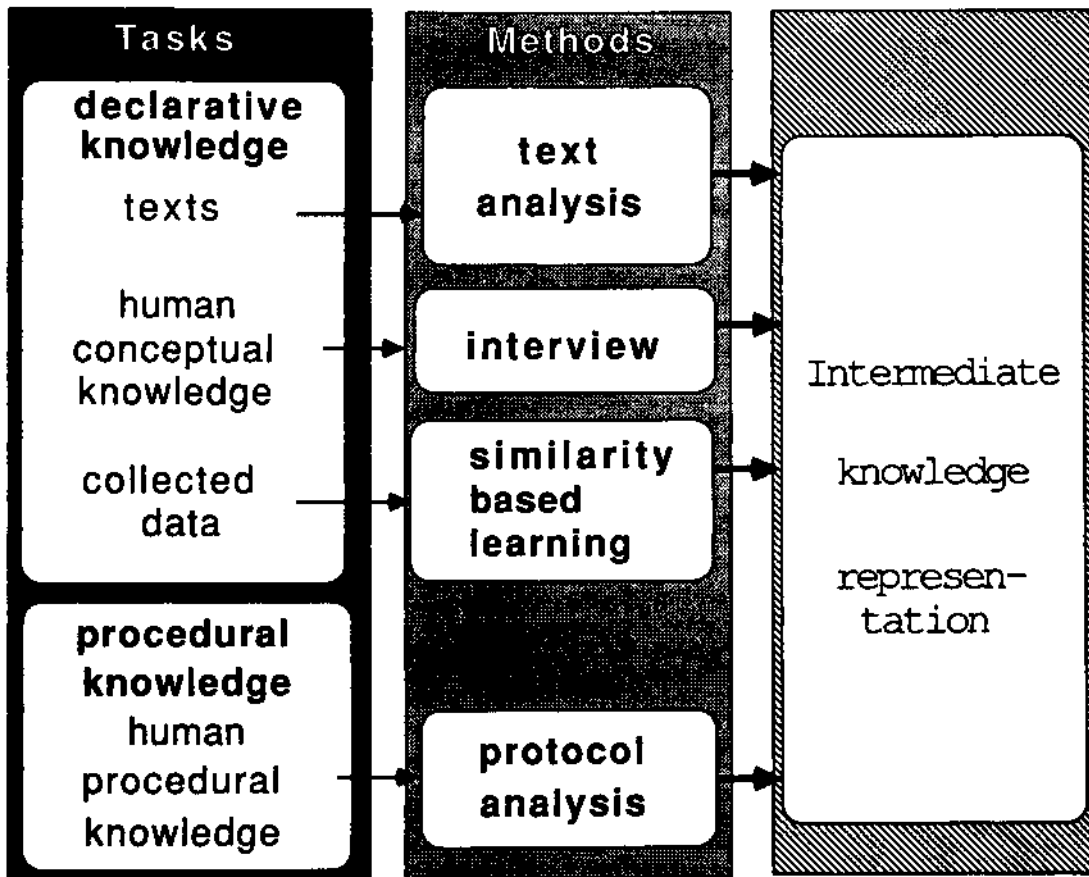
Tasks

declarative knowledge

texts

human conceptual knowledge

collected data

procedural knowledge

human procedural knowledge

Methods

text analysis

interview

similarity based learning

protocol analysis

Intermediate

knowledge

representation